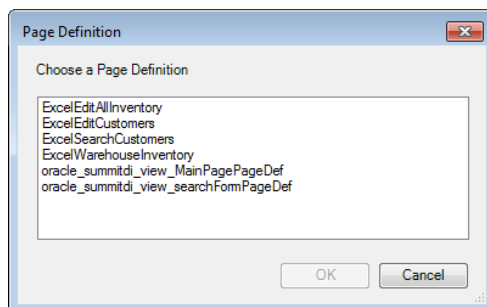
Page Definition

Choose a Page Definition

ExcelEditAllInventory
ExcelEditCustomers
ExcelSearchCustomers
ExcelWarehouseInventory
oracle_summitdi_view_MainPagePageDef
oracle_summitdi_view_searchFormPageDef

OK
Cancel